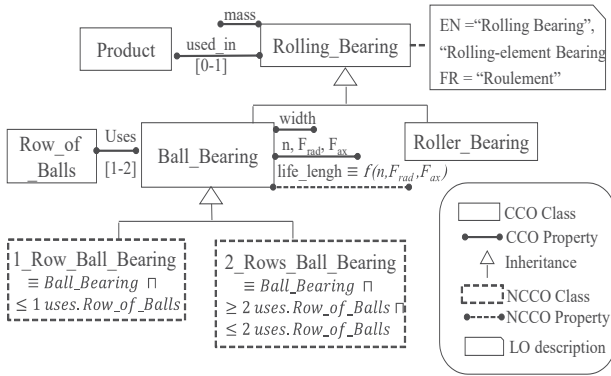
mass

Product

used_in

[0-1]

Rolling_Bearing

EN ="Rolling Bearing", "Rolling-element Bearing
FR = "Roulement"

width

Row_of_Balls

Uses

[1-2]

Ball_Bearing

n, $F_{rad}$, $F_{ax}$

life_lengh $\equiv f(n, F_{rad}, F_{ax})$

Roller_Bearing

1_Row_Ball_Bearing
$\equiv$ *Ball_Bearing* $\sqcap$
$\leq 1$ *uses.Row_of_Balls*

2_Rows_Ball_Bearing
$\equiv$ *Ball_Bearing* $\sqcap$
$\geq 2$ *uses.Row_of_Balls* $\sqcap$
$\leq 2$ *uses.Row_of_Balls*

CCO Class
CCO Property
Inheritance
NCCO Class
NCCO Property
LO description